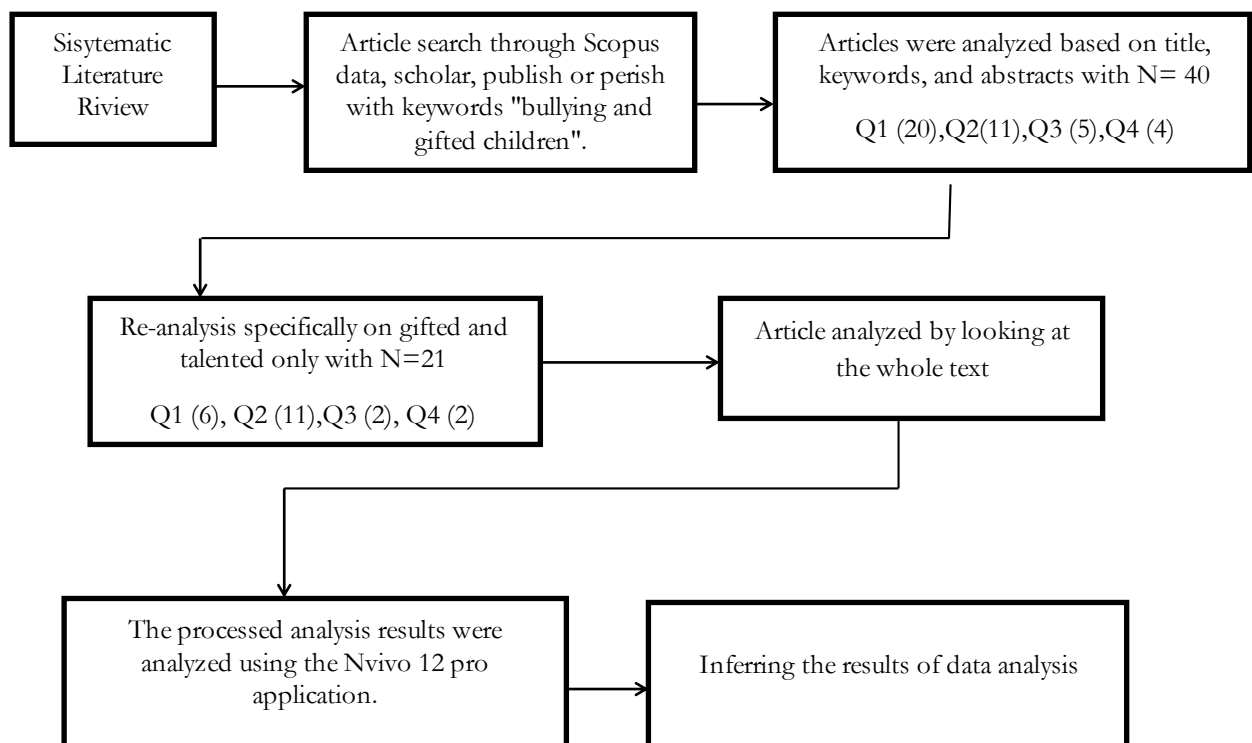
Sisytematic Literature Riview

Article search through Scopus data, scholar, publish or perish with keywords "bullying and gifted children".

Articles were analyzed based on title, keywords, and abstracts with N= 40

Q1 (20),Q2(11),Q3 (5),Q4 (4)

Re-analysis specifically on gifted and talented only with N=21

Q1 (6), Q2 (11),Q3 (2), Q4 (2)

Article analyzed by looking at the whole text

The processed analysis results were analyzed using the Nvivo 12 pro application.

Inferring the results of data analysis